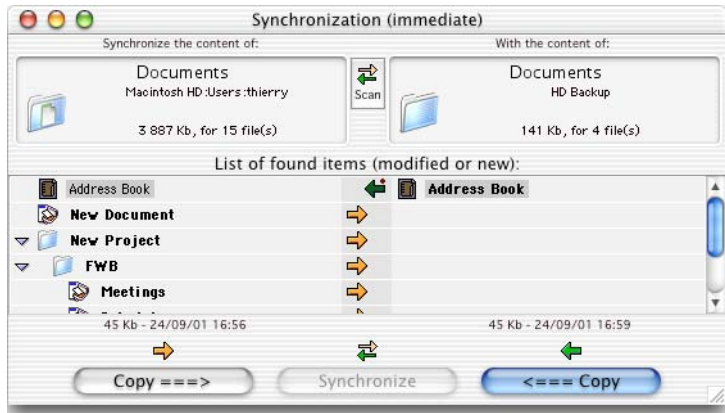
Synchronization (immediate)

Synchronize the content of:

With the content of:

Documents
Macintosh HD:Users:thierry
3 887 Kb, for 15 file(s)

Scan

Documents
HD Backup
141 Kb, for 4 file(s)

List of found items (modified or new):

Address Book
Address Book
New Document
New Project
FWB
Meetings
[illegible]

45 Kb - 24/09/01 16:56
45 Kb - 24/09/01 16:59

Copy ===>
Synchronize
<=== Copy